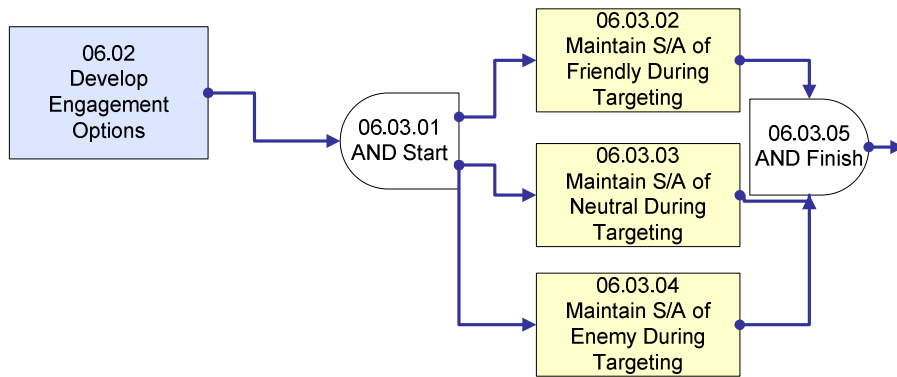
06.02 Develop Engagement Options

06.03.01 AND Start

06.03.02 Maintain S/A of Friendly During Targeting

06.03.03 Maintain S/A of Neutral During Targeting

06.03.04 Maintain S/A of Enemy During Targeting

06.03.05 AND Finish